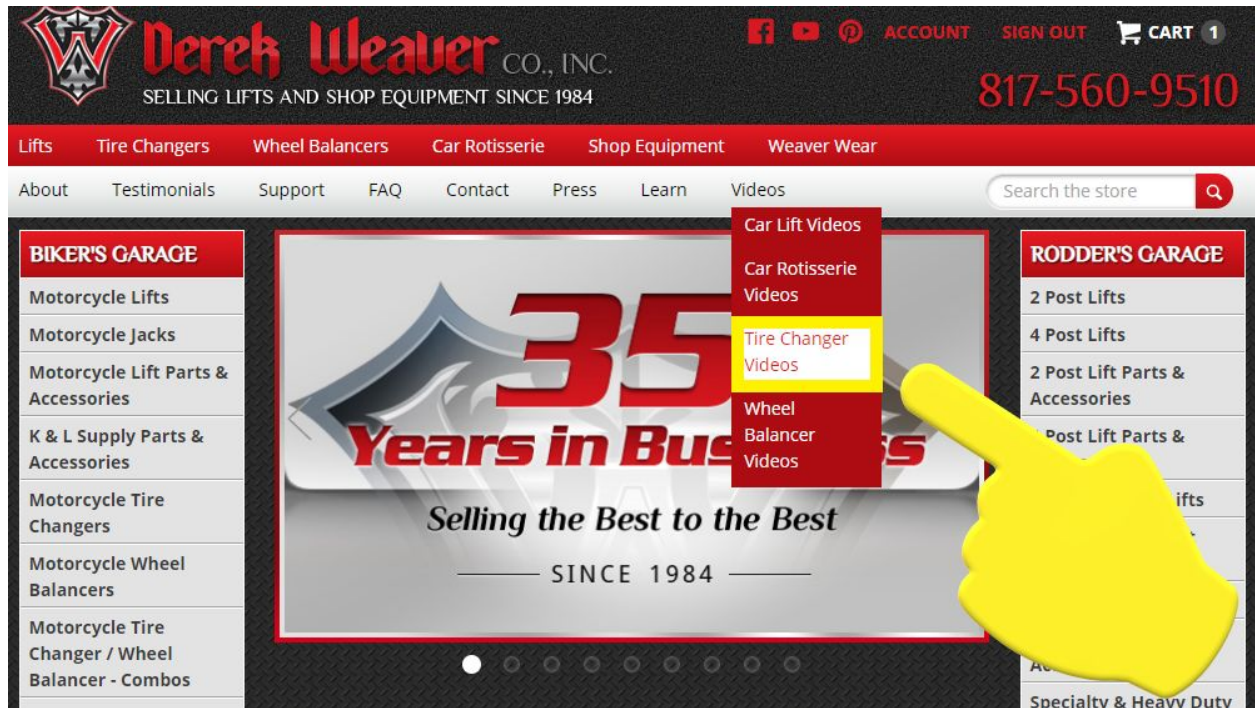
Derek Weaver CO., INC.
SELLING LIFTS AND SHOP EQUIPMENT SINCE 1984

ACCOUNT SIGN OUT CART 1

817-560-9510

Lifts Tire Changers Wheel Balancers Car Rotisserie Shop Equipment Weaver Wear

About Testimonials Support FAQ Contact Press Learn Videos

Search the store

Car Lift Videos
Car Rotisserie Videos
Tire Changer Videos
Wheel Balancer Videos

BIKER'S GARAGE
Motorcycle Lifts
Motorcycle Jacks
Motorcycle Lift Parts & Accessories
K & L Supply Parts & Accessories
Motorcycle Tire Changers
Motorcycle Wheel Balancers
Motorcycle Tire Changer / Wheel Balancer - Combos

35
Years in Bus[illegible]ss
Selling the Best to the Best
SINCE 1984

RODDER'S GARAGE
2 Post Lifts
4 Post Lifts
2 Post Lift Parts & Accessories
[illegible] Post Lift Parts & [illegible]
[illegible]ifts
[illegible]
A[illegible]
Specialty & Heavy Duty